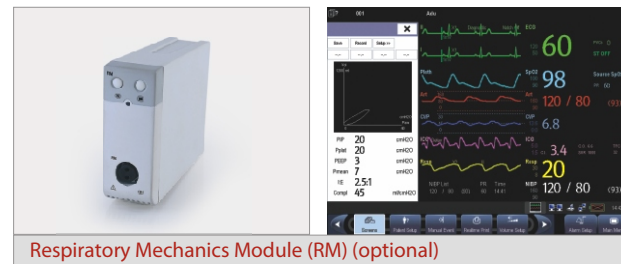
001 Adu

Save Recall Setup

PIP 20 cmH2O
Pplat 20 cmH2O
PEEP 3 cmH2O
Pmean 7 cmH2O
I:E 2.5:1
Compl 45 ml/cmH2O

ECG
60
ST OFF
SpO2
98
Source SpO2
Art
120 / 80
CVP
6.8
ICG
3.4
Resp
20
NIBP
120 / 80
NIBP List
120 / 80 (93)

Screens
Patient Setup
Manual Event
Realtime Print
Volume Setup
Alarm Setup
Main Menu

Respiratory Mechanics Module (RM) (optional)